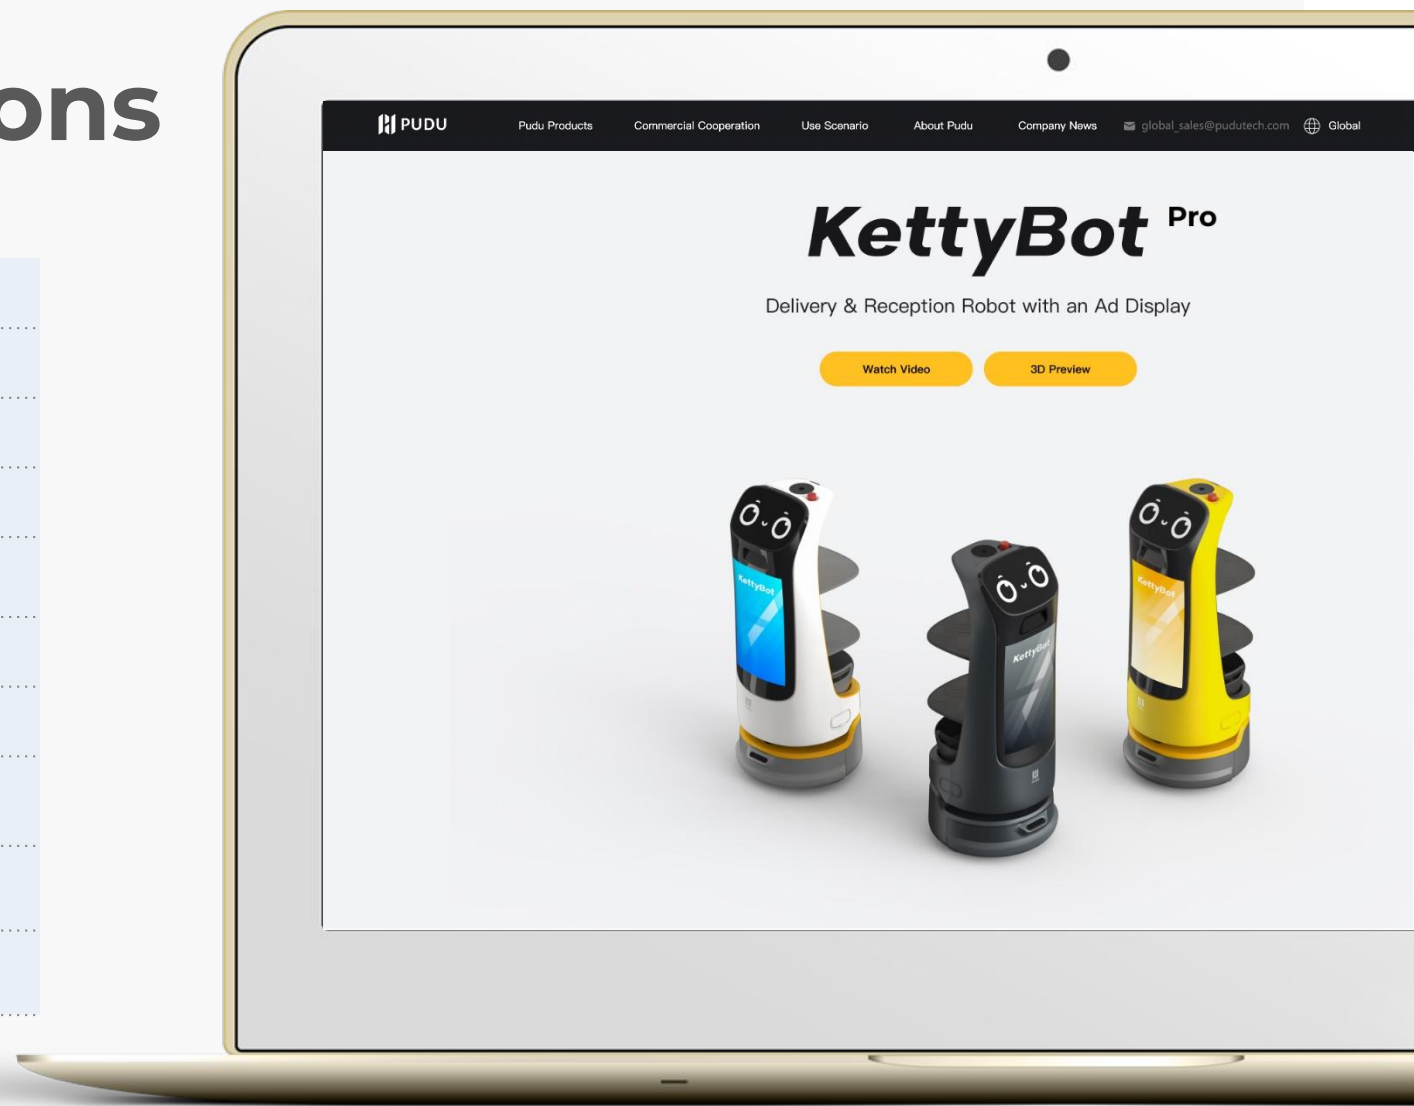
ons

PUDU Pudu Products Commercial Cooperation Use Scenario About Pudu Company News global_sales@pudutech.com Global

KettyBot Pro

Delivery & Reception Robot with an Ad Display

Watch Video

3D Preview

KettyBot

KettyBot

KettyBot